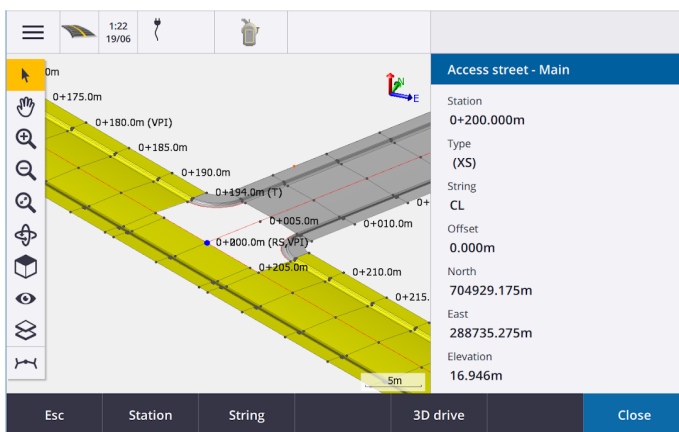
1:22
19/06

0m
0+175.0m
0+180.0m (VPI)
0+185.0m
0+190.0m
0+194.0m (T)
0+005.0m
0+010.0m
0+200.0m (RS,VPI)
0+205.0m
0+210.0m
0+215.
N
E
5m

Access street - Main

Station
0+200.000m

Type
(XS)

String
CL

Offset
0.000m

North
704929.175m

East
288735.275m

Elevation
16.946m

Esc
Station
String
3D drive
Close